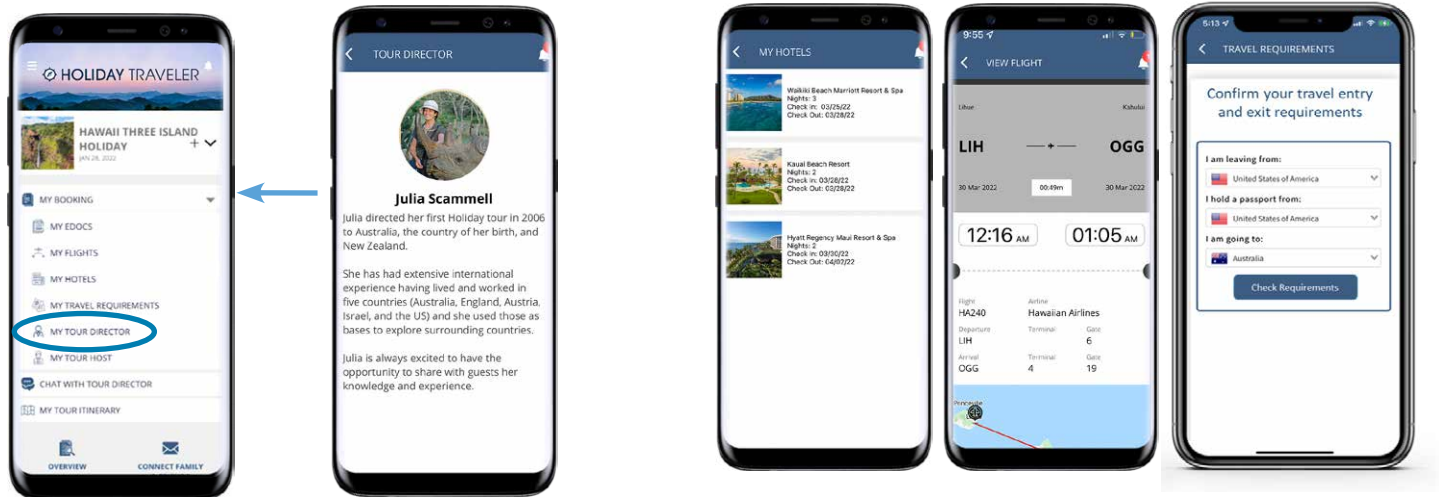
HOLIDAY TRAVELER

HAWAII THREE ISLAND HOLIDAY
JAN 28, 2022

MY BOOKING
MY EDOCS
MY FLIGHTS
MY HOTELS
MY TRAVEL REQUIREMENTS
MY TOUR DIRECTOR
MY TOUR HOST
CHAT WITH TOUR DIRECTOR
MY TOUR ITINERARY
OVERVIEW
CONNECT FAMILY

TOUR DIRECTOR

Julia Scammell

Julia directed her first Holiday tour in 2006 to Australia, the country of her birth, and New Zealand.

She has had extensive international experience having lived and worked in five countries (Australia, England, Austria, Israel, and the US) and she used those as bases to explore surrounding countries.

Julia is always excited to have the opportunity to share with guests her knowledge and experience.

MY HOTELS

Waikiki Beach Marriott Resort & Spa
Nights: 3
Check in: 03/25/22
Check Out: 03/28/22

Kauai Beach Resort
Nights: 2
Check in: 03/28/22
Check Out: 03/28/22

Hyatt Regency Maui Resort & Spa
Nights: 2
Check in: 03/30/22
Check Out: 04/02/22

9:55
VIEW FLIGHT
Lihue
Kahului
LIH
OGG
30 Mar 2022
00:49m
30 Mar 2022
12:16 AM
01:05 AM
Flight
HA240
Airline
Hawaiian Airlines
Departure
LIH
Terminal
Gate
6
Arrival
OGG
Terminal
4
Gate
19
Princeville

5:13
TRAVEL REQUIREMENTS
Confirm your travel entry and exit requirements
I am leaving from:
United States of America
I hold a passport from:
United States of America
I am going to:
Australia
Check Requirements